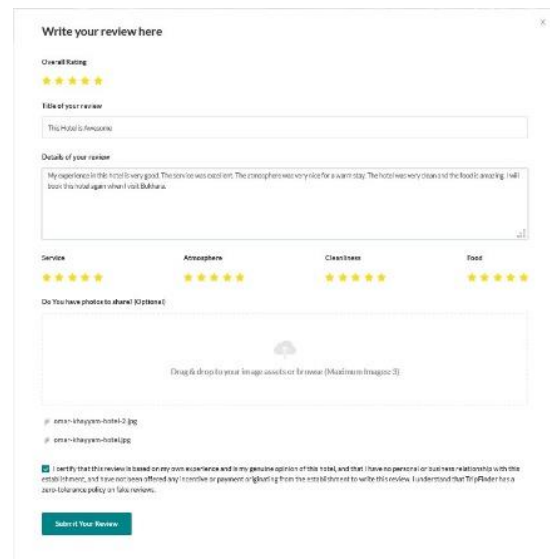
Write your review here

×

Overall Rating

Title of your review

This Hotel is Awesome

Details of your review

My experience in this hotel is very good. The service was excellent. The atmosphere was very nice for a warm stay. The hotel was very clean and the food is amazing. I will book this hotel again when I visit Bukhara.

Service

Atmosphere

Cleanliness

Food

Do You have photos to share? (Optional)

Drag & drop to your image assets or browse (Maximum Images: 3)

omar-khayyam-hotel-2.jpg

omar-khayyam-hotel.jpg

I certify that this review is based on my own experience and is my genuine opinion of this hotel, and that I have no personal or business relationship with this establishment, and have not been offered any incentive or payment originating from the establishment to write this review. I understand that TripFinder has a zero-tolerance policy on fake reviews.

Submit Your Review